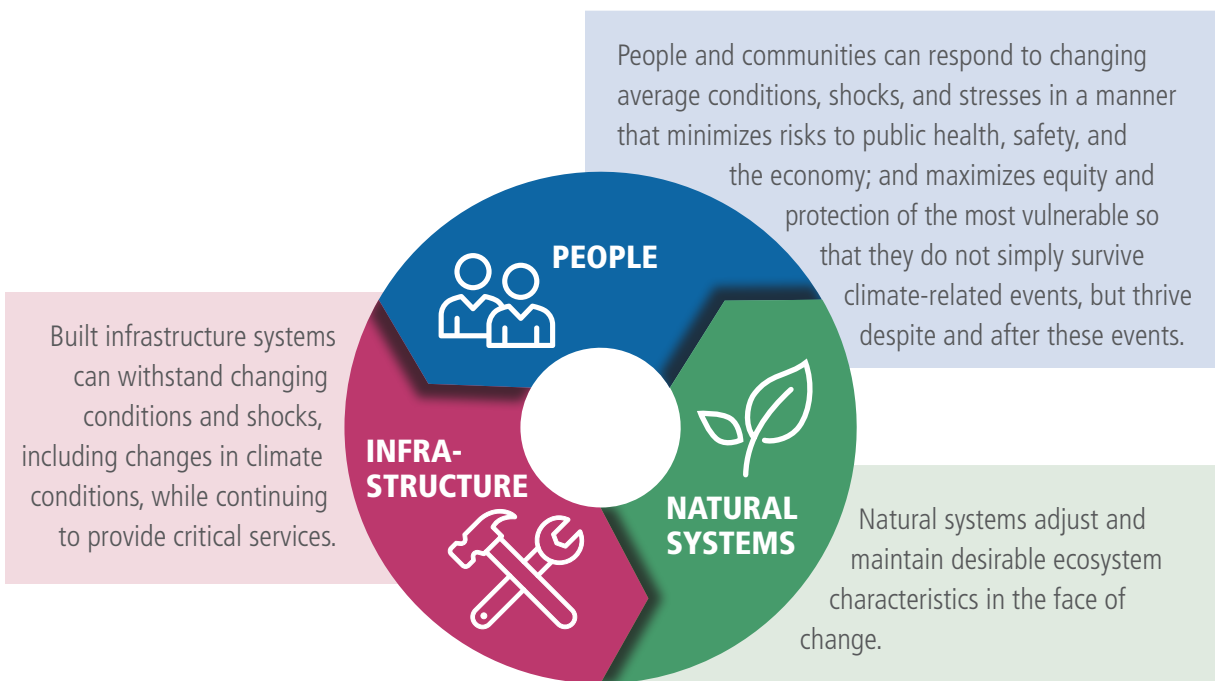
People and communities can respond to changing average conditions, shocks, and stresses in a manner that minimizes risks to public health, safety, and the economy; and maximizes equity and protection of the most vulnerable so that they do not simply survive climate-related events, but thrive despite and after these events.

PEOPLE

Built infrastructure systems can withstand changing conditions and shocks, including changes in climate conditions, while continuing to provide critical services.

INFRASTRUCTURE

NATURAL SYSTEMS

Natural systems adjust and maintain desirable ecosystem characteristics in the face of change.